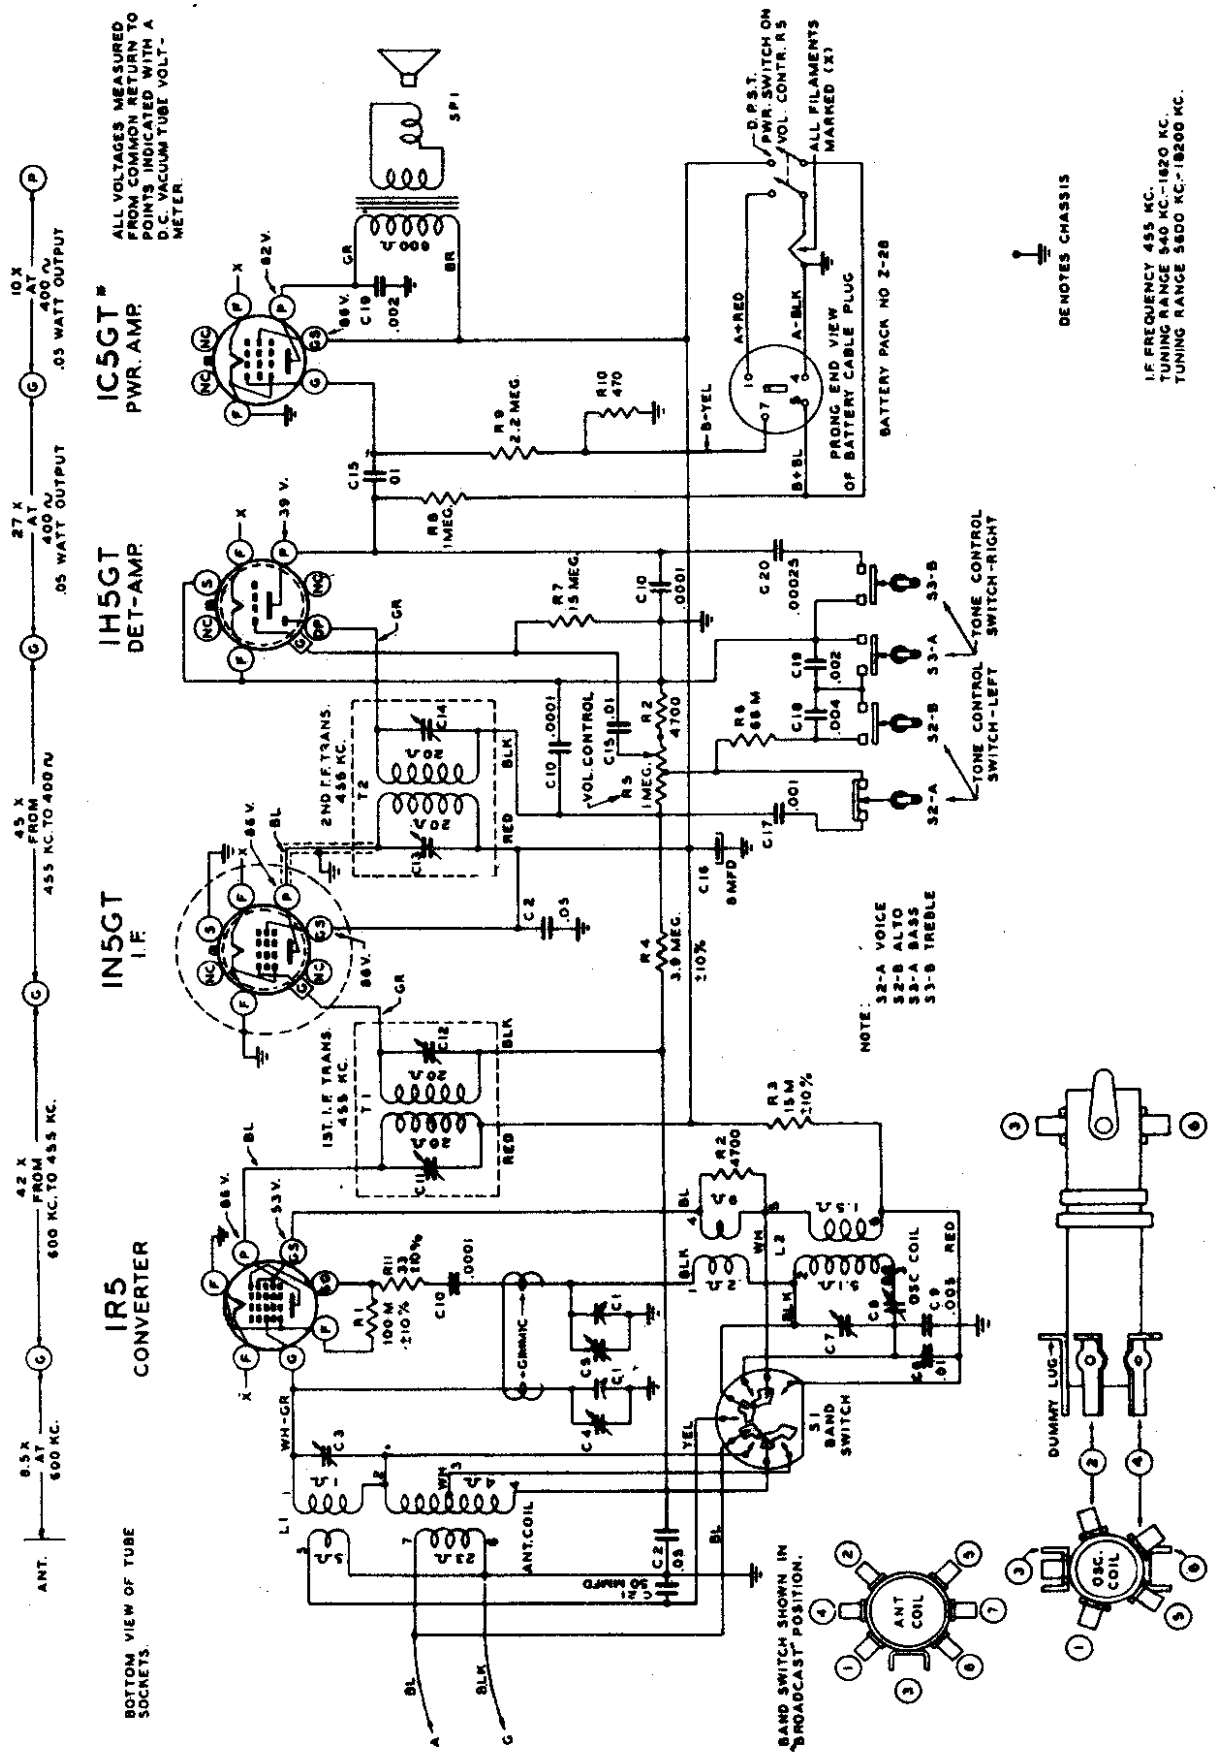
ANT.
8.5 X AT 600 KC.
G
42 X FROM 600 KC. TO 455 KC.
G
45 X FROM 455 KC. TO 400 ∿
G
27 X AT 400 ∿ .05 WATT OUTPUT
G
10 X AT 400 ∿ .05 WATT OUTPUT
P

ALL VOLTAGES MEASURED FROM COMMON RETURN TO POINTS INDICATED WITH A D.C. VACUUM TUBE VOLTMETER.

BOTTOM VIEW OF TUBE SOCKETS.

1R5 CONVERTER
1N5GT I.F.
1H5GT DET-AMP.
1C5GT* PWR. AMP.

86 V.
53 V.
86 V.
86 V.
39 V.
82 V.
86 V.

BL
GR
WH-GR
BL
BLK
RED
BLK
RED
GR
BR
WH
YEL
BLK
BL
BLK

R1 100 M ±10%
R11 33 10%
C10 .0001
C3
C5
C1
C4
C1
GIMMIC
L1
ANT.COIL
C2 .05
C1 30 MMFD
R2 4700
L2
OSC COIL
C7
C8
C9 .005
C6 .01
S1 BAND SWITCH
1ST. I.F. TRANS. 455 KC.
T1
C11
C12
R3 15 M ±10%
R4 3.9 MEG. ±10%
C2 .05
2ND I.F. TRANS. 455 KC.
T2
C13
C14
C10 .0001
VOL.CONTROL
R5 1 MEG.
C15 .01
R2 4700
C16 8 MFD
C17 .001
R7 15 MEG.
C10 .0001
R6 68 M
C18 .004
C19 .002
C20 .00025
C15 .01
R8 1 MEG.
R9 2.2 MEG.
R10 470
C19 .002
SP1

S2-A
S2-B
S3-A
S3-B
TONE CONTROL SWITCH-LEFT
TONE CONTROL SWITCH-RIGHT

NOTE:
S2-A VOICE
S2-B ALTO
S3-A BASS
S3-B TREBLE

B-YEL
B+BL
A+RED
A-BLK
PRONG END VIEW OF BATTERY CABLE PLUG
BATTERY PACK NO Z-28

D.P.S.T. PWR. SWITCH ON VOL. CONTR. R5
ALL FILAMENTS MARKED (X)

DENOTES CHASSIS

I.F. FREQUENCY 455 KC.
TUNING RANGE 540 KC.-1620 KC.
TUNING RANGE 5600 KC.-18200 KC.

BAND SWITCH SHOWN IN "BROADCAST" POSITION.

ANT COIL
OSC. COIL
DUMMY LUG
BL
BLK
A
G